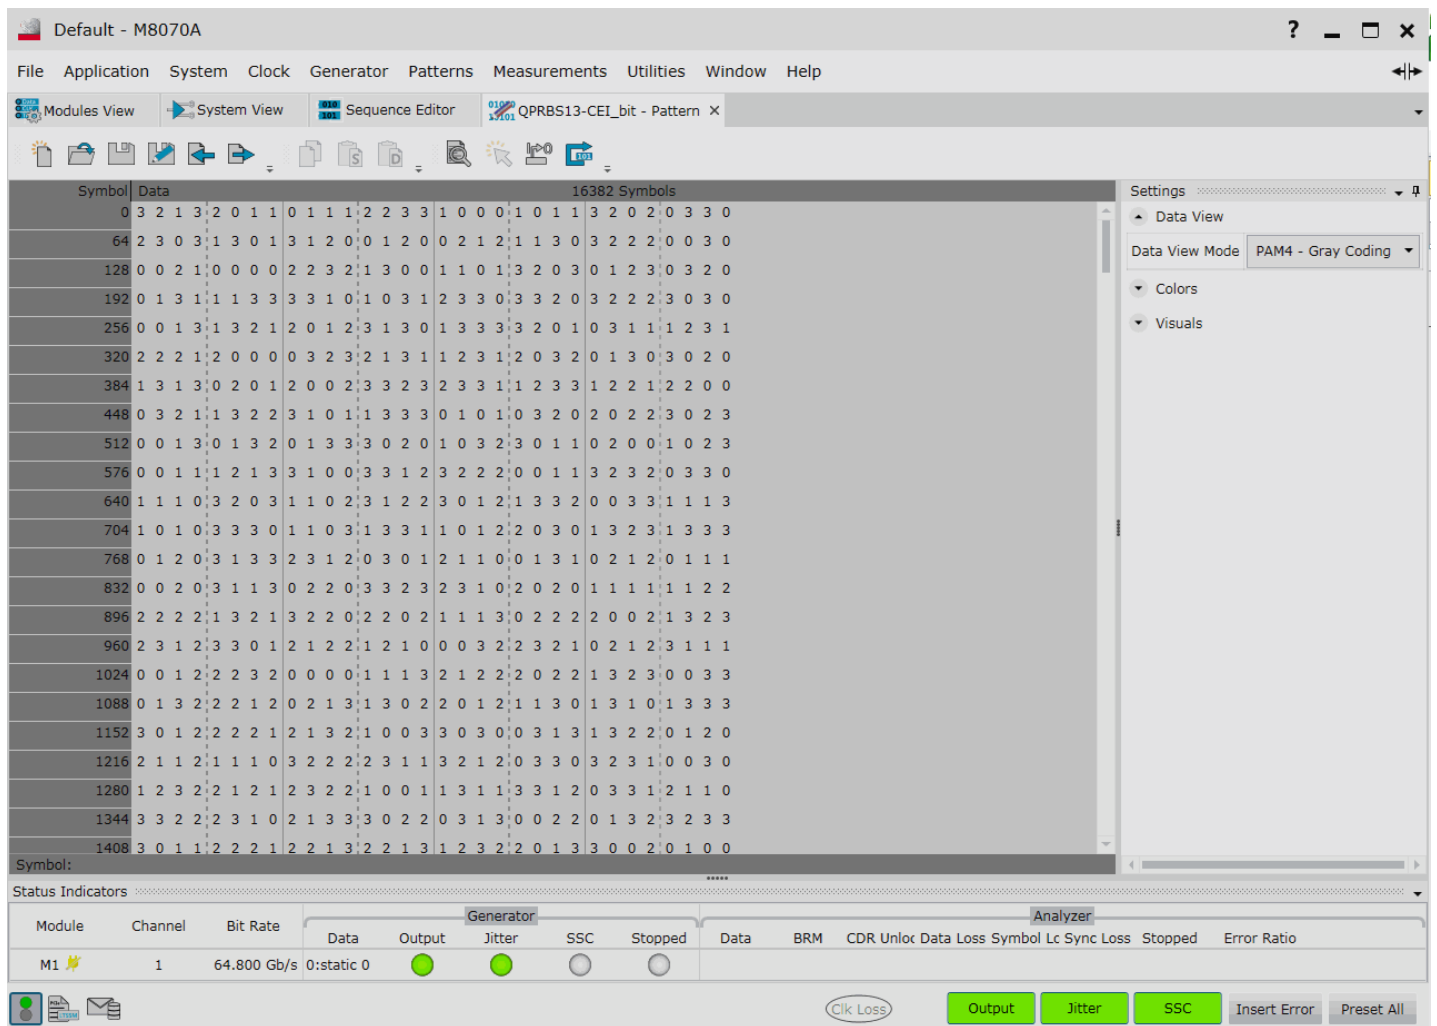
Default - M8070A

File Application System Clock Generator Patterns Measurements Utilities Window Help

Modules View System View Sequence Editor QPRBS13-CEI_bit - Pattern ×

| Symbol | Data 16382 Symbols |
|---|---|
| 0 | 0 3 2 1 3 2 0 1 1 0 1 1 1 2 2 3 3 1 0 0 0 1 0 1 1 3 2 0 2 0 3 3 0 |
| 64 | 2 3 0 3 1 3 0 1 3 1 2 0 0 1 2 0 0 2 1 2 1 1 3 0 3 2 2 2 0 0 3 0 |
| 128 | 0 0 2 1 0 0 0 0 2 2 3 2 1 3 0 0 1 1 0 1 3 2 0 3 0 1 2 3 0 3 2 0 |
| 192 | 0 1 3 1 1 1 3 3 3 3 1 0 1 0 3 1 2 3 3 0 3 3 2 0 3 2 2 2 3 0 3 0 |
| 256 | 0 0 1 3 1 3 2 1 2 0 1 2 3 1 3 0 1 3 3 3 3 2 0 1 0 3 1 1 1 2 3 1 |
| 320 | 2 2 2 1 2 0 0 0 0 3 2 3 2 1 3 1 1 2 3 1 2 0 3 2 0 1 3 0 3 0 2 0 |
| 384 | 1 3 1 3 0 2 0 1 2 0 0 2 3 3 2 3 2 3 3 1 1 2 3 3 1 2 2 1 2 2 0 0 |
| 448 | 0 3 2 1 1 3 2 2 3 1 0 1 1 3 3 3 0 1 0 1 0 3 2 0 2 0 2 2 3 0 2 3 |
| 512 | 0 0 1 3 0 1 3 2 0 1 3 3 3 0 2 0 1 0 3 2 3 0 1 1 0 2 0 0 1 0 2 3 |
| 576 | 0 0 1 1 1 2 1 3 3 1 0 0 3 3 1 2 3 2 2 2 0 0 1 1 3 2 3 2 0 3 3 0 |
| 640 | 1 1 1 0 3 2 0 3 1 1 0 2 3 1 2 2 3 0 1 2 1 3 3 2 0 0 3 3 1 1 1 3 |
| 704 | 1 0 1 0 3 3 3 0 1 1 0 3 1 3 3 1 1 0 1 2 2 0 3 0 1 3 2 3 1 3 3 3 |
| 768 | 0 1 2 0 3 1 3 3 2 3 1 2 0 3 0 1 2 1 1 0 0 1 3 1 0 2 1 2 0 1 1 1 |
| 832 | 0 0 2 0 3 1 1 3 0 2 2 0 3 3 2 3 2 3 1 0 2 0 2 0 1 1 1 1 1 1 2 2 |
| 896 | 2 2 2 2 1 3 2 1 3 2 2 0 2 2 0 2 1 1 1 3 0 2 2 2 2 0 0 2 1 3 2 3 |
| 960 | 2 3 1 2 3 3 0 1 2 1 2 2 1 2 1 0 0 0 3 2 2 3 2 1 0 2 1 2 3 1 1 1 |
| 1024 | 0 0 1 2 2 2 3 2 0 0 0 0 1 1 1 3 2 1 2 2 2 0 2 2 1 3 2 3 0 0 3 3 |
| 1088 | 0 1 3 2 2 2 1 2 0 2 1 3 1 3 0 2 2 0 1 2 1 1 3 0 1 3 1 0 1 3 3 3 |
| 1152 | 3 0 1 2 2 2 2 1 2 1 3 2 1 0 0 3 3 0 3 0 0 3 1 3 1 3 2 2 0 1 2 0 |
| 1216 | 2 1 1 2 1 1 1 0 3 2 2 2 2 3 1 1 3 2 1 2 0 3 3 0 3 2 3 1 0 0 3 0 |
| 1280 | 1 2 3 2 2 1 2 1 2 3 2 2 1 0 0 1 1 3 1 1 3 3 1 2 0 3 3 1 2 1 1 0 |
| 1344 | 3 3 2 2 2 3 1 0 2 1 3 3 3 0 2 2 0 3 1 3 0 0 2 2 0 1 3 2 3 2 3 3 |
| 1408 | 3 0 1 1 2 2 2 1 2 2 1 3 2 2 1 3 1 2 3 2 2 0 1 3 3 0 0 2 0 1 0 0 |

Symbol:

Settings
Data View
Data View Mode PAM4 - Gray Coding
Colors
Visuals

Status Indicators

| Module | Channel | Bit Rate | Generator Data | Output | Jitter | SSC | Stopped | Analyzer Data | BRM | CDR Unloc | Data Loss | Symbol Lc | Sync Loss | Stopped | Error Ratio |
|---|---|---|---|---|---|---|---|---|---|---|---|---|---|---|---|
| M1 | 1 | 64.800 Gb/s | 0:static 0 | | | | | | | | | | | | |

Clk Loss Output Jitter SSC Insert Error Preset All